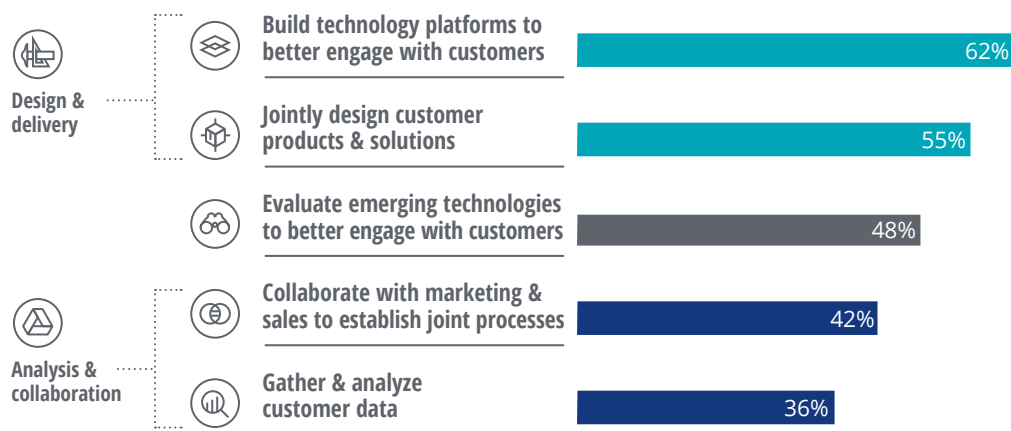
Design & delivery

Build technology platforms to better engage with customers 62%

Jointly design customer products & solutions 55%

Evaluate emerging technologies to better engage with customers 48%

Analysis & collaboration

Collaborate with marketing & sales to establish joint processes 42%

Gather & analyze customer data 36%